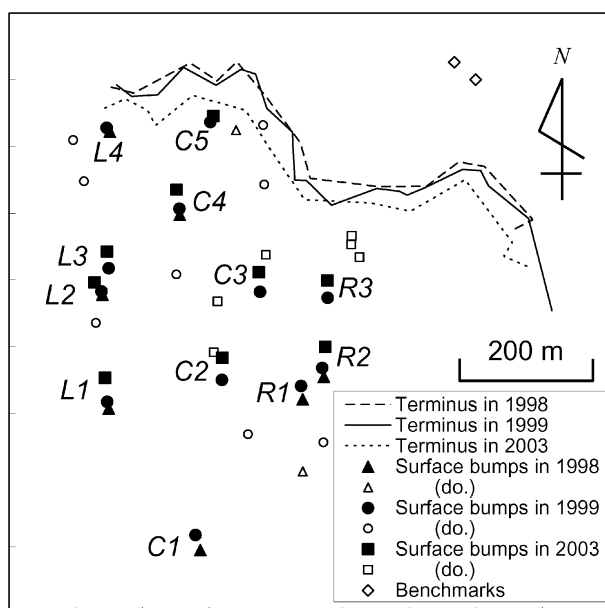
N

L4

C5

C4

L3

L2

C3

R3

L1

C2

R2

R1

C1

200 m

Terminus in 1998
Terminus in 1999
Terminus in 2003
Surface bumps in 1998
(do.)
Surface bumps in 1999
(do.)
Surface bumps in 2003
(do.)
Benchmarks